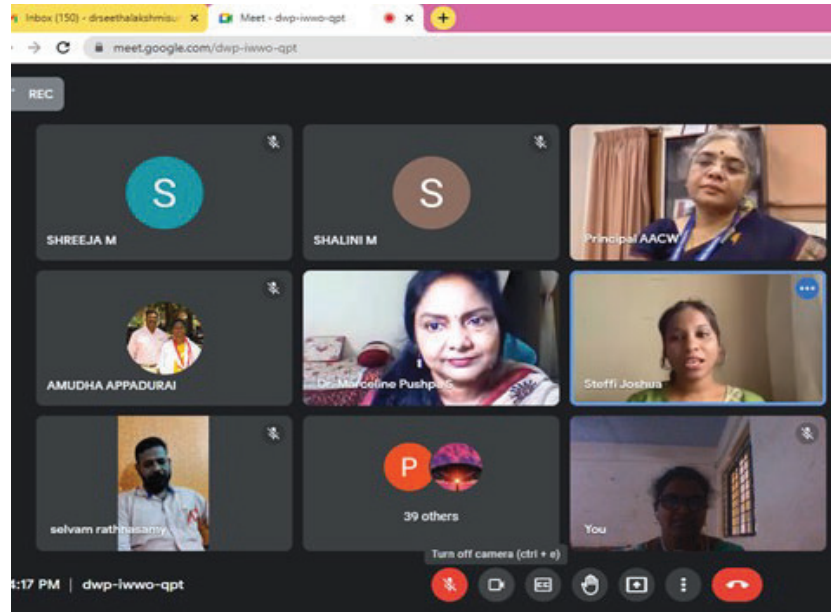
Inbox (150) - drseethalakshmis
Meet - dwp-iwwo-qpt
meet.google.com/dwp-iwwo-qpt
REC
S
SHREEJA M
S
SHALINI M
Principal AACW
AMUDHA APPADURAI
Dr. Marceline Pushpa
Steffi Joshua
selvam rathnasamy
P
39 others
You
Turn off camera (ctrl + e)
4:17 PM | dwp-iwwo-qpt